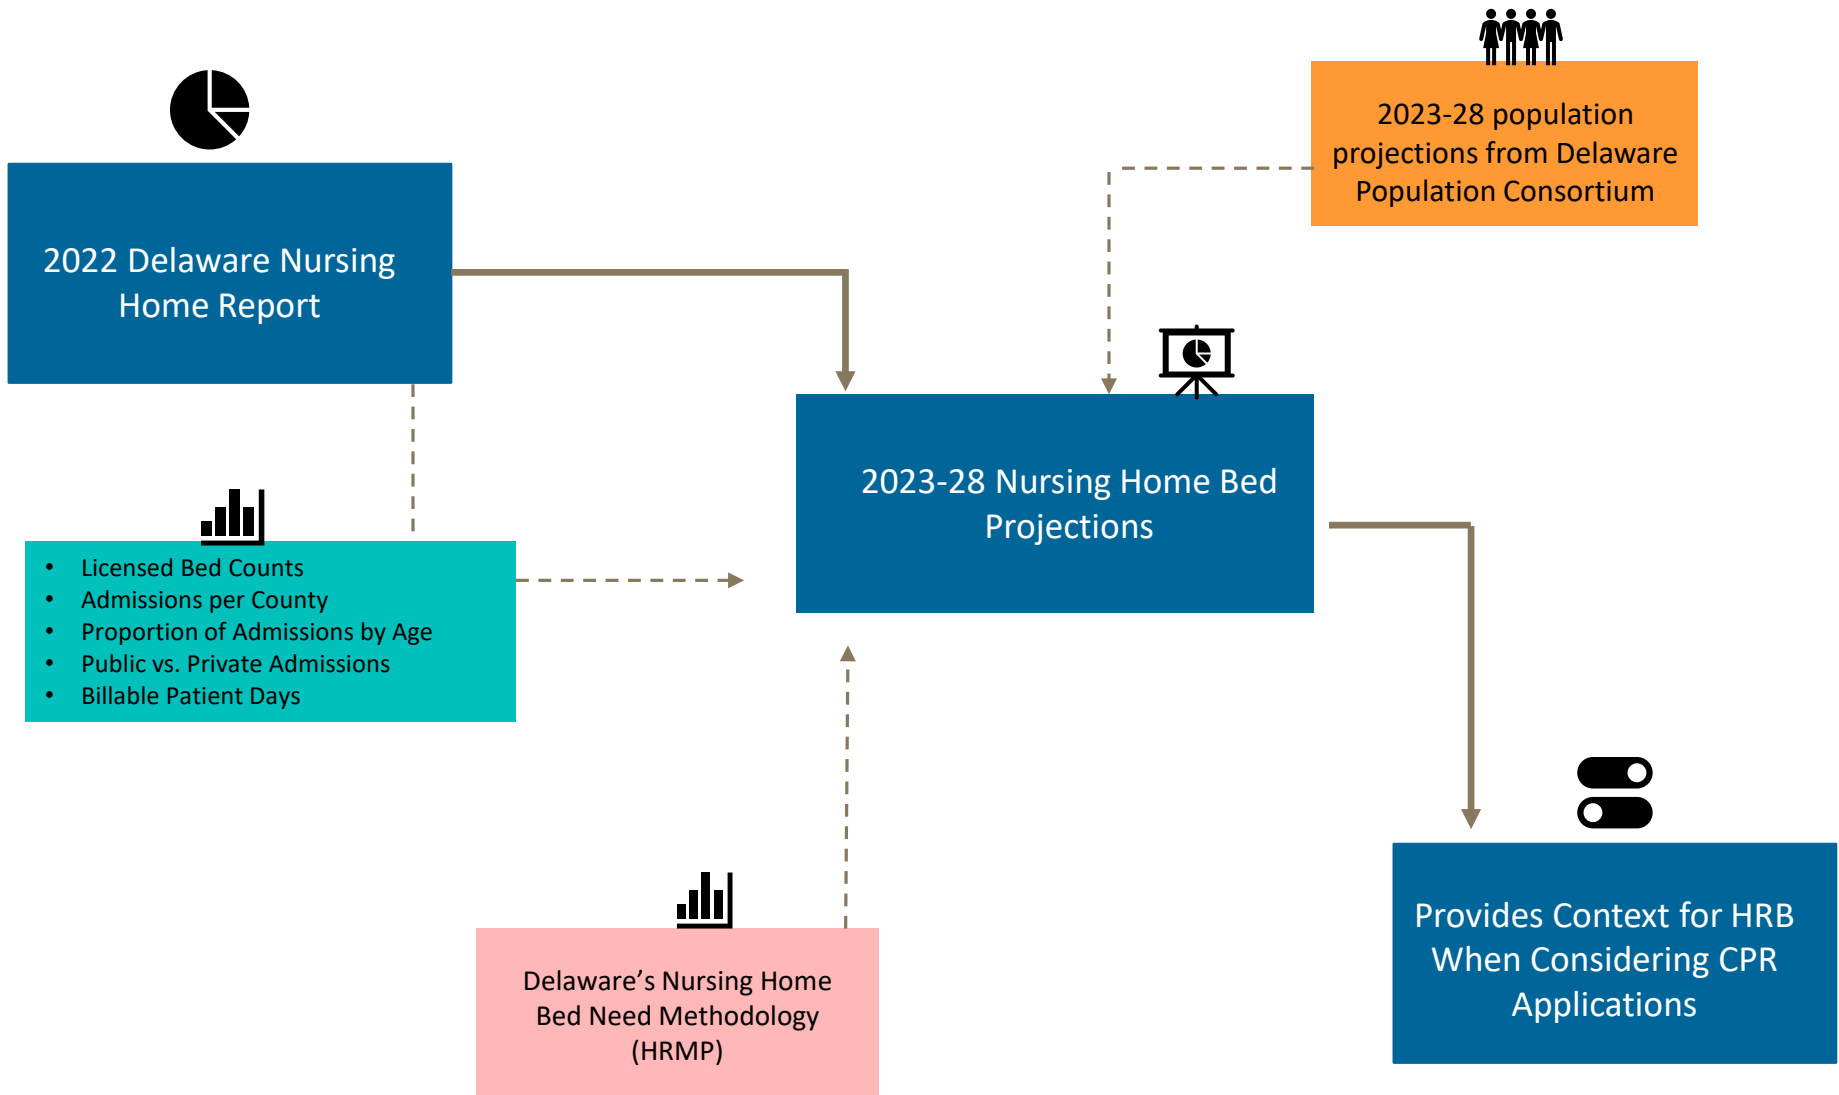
2022 Delaware Nursing Home Report

2023-28 population projections from Delaware Population Consortium

2023-28 Nursing Home Bed Projections

- Licensed Bed Counts
- Admissions per County
- Proportion of Admissions by Age
- Public vs. Private Admissions
- Billable Patient Days

Delaware’s Nursing Home Bed Need Methodology (HRMP)

Provides Context for HRB When Considering CPR Applications